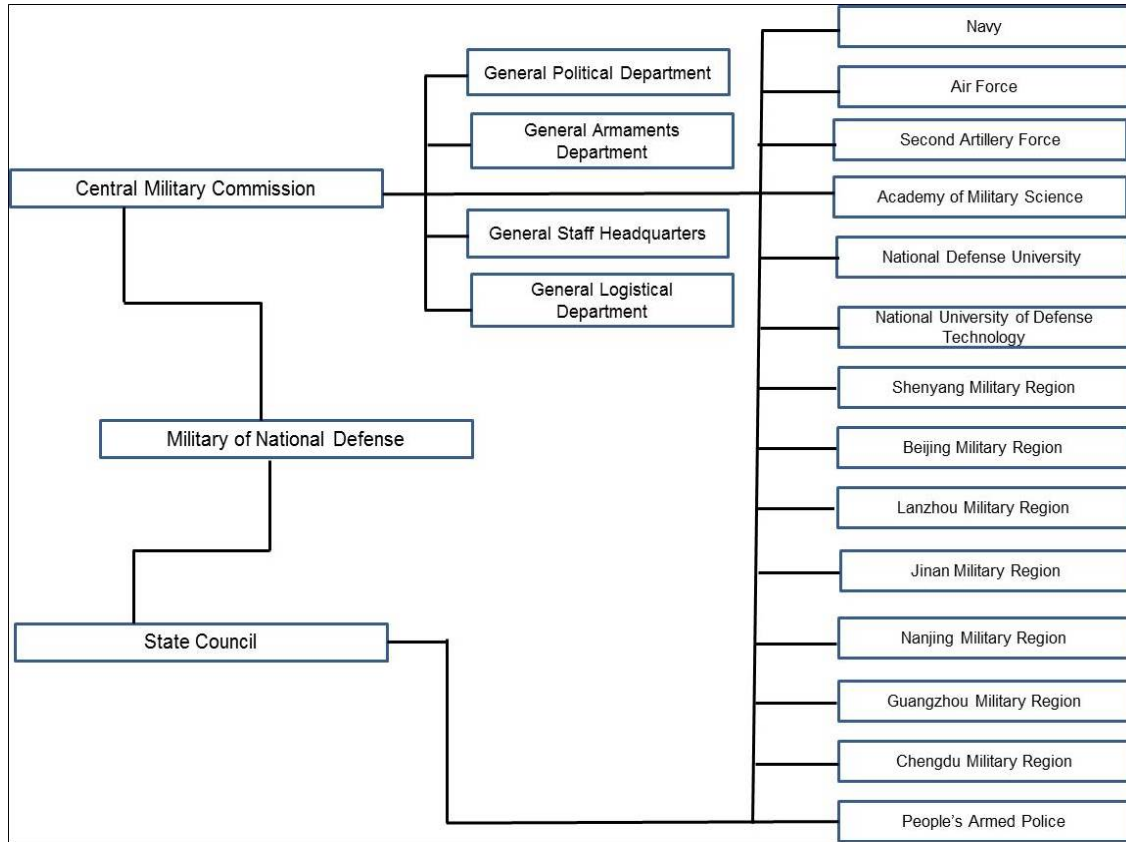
Central Military Commission

General Political Department

General Armaments Department

General Staff Headquarters

General Logistical Department

Military of National Defense

State Council

Navy

Air Force

Second Artillery Force

Academy of Military Science

National Defense University

National University of Defense Technology

Shenyang Military Region

Beijing Military Region

Lanzhou Military Region

Jinan Military Region

Nanjing Military Region

Guangzhou Military Region

Chengdu Military Region

People's Armed Police